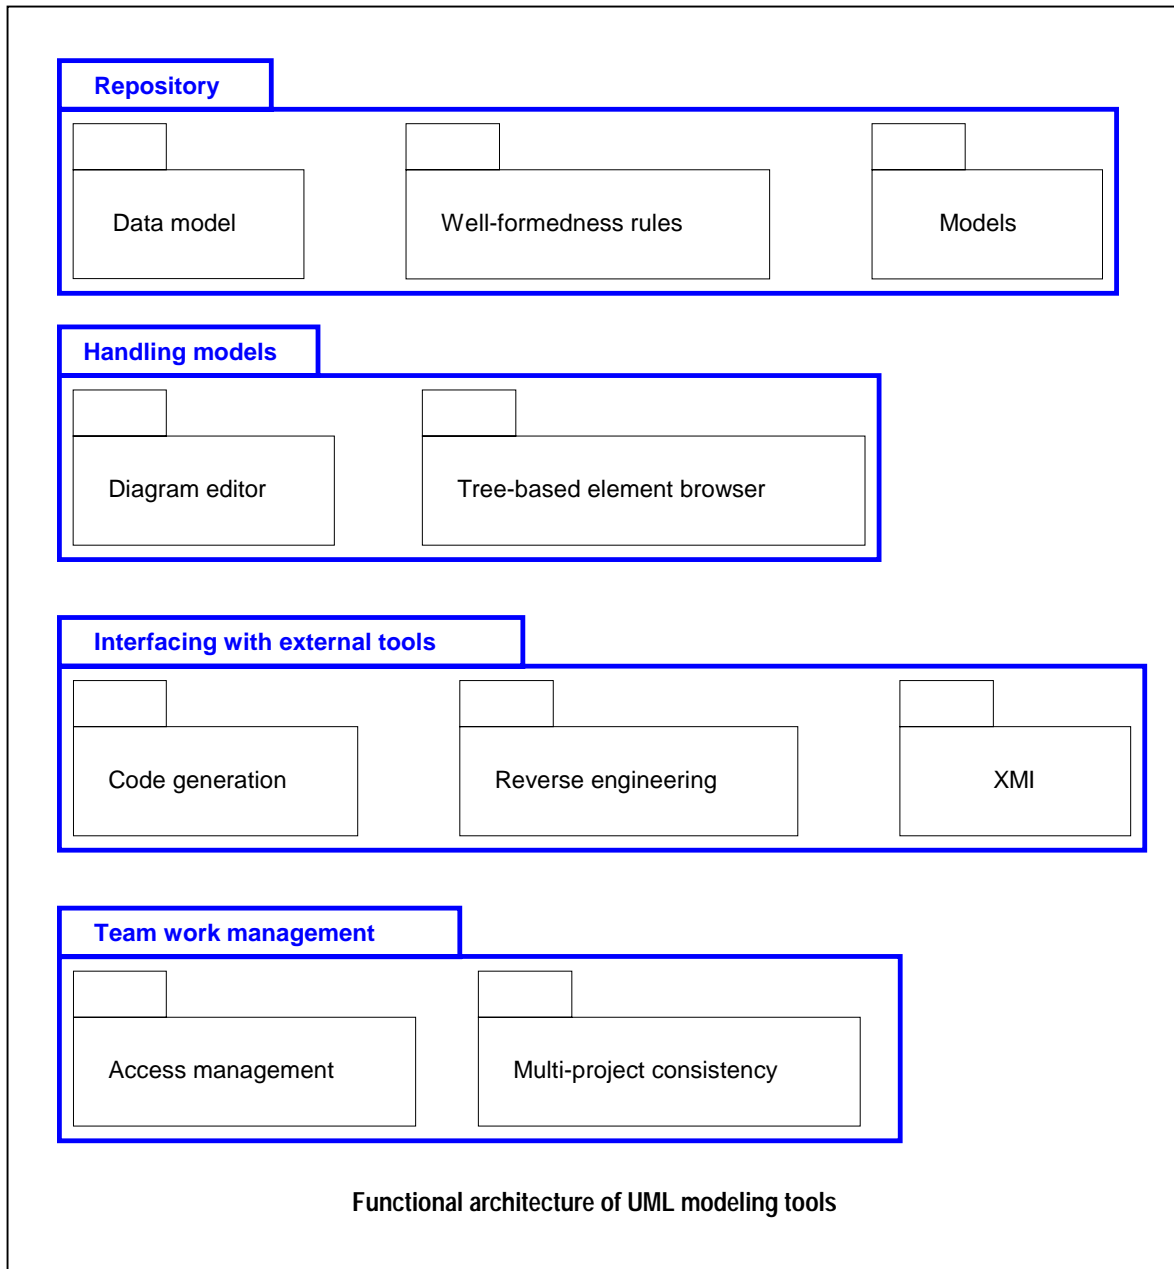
Repository

Data model

Well-formedness rules

Models

Handling models

Diagram editor

Tree-based element browser

Interfacing with external tools

Code generation

Reverse engineering

XMI

Team work management

Access management

Multi-project consistency

Functional architecture of UML modeling tools